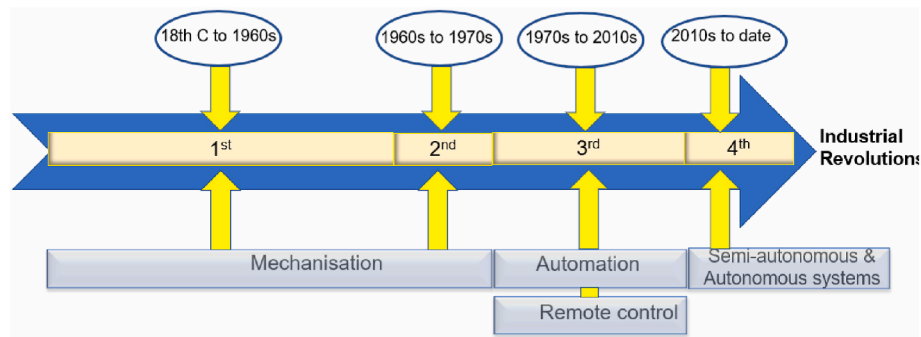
18th C to 1960s

1960s to 1970s

1970s to 2010s

2010s to date

1$^{st}$

2$^{nd}$

3$^{rd}$

4$^{th}$

Industrial Revolutions

Mechanisation

Automation

Remote control

Semi-autonomous & Autonomous systems